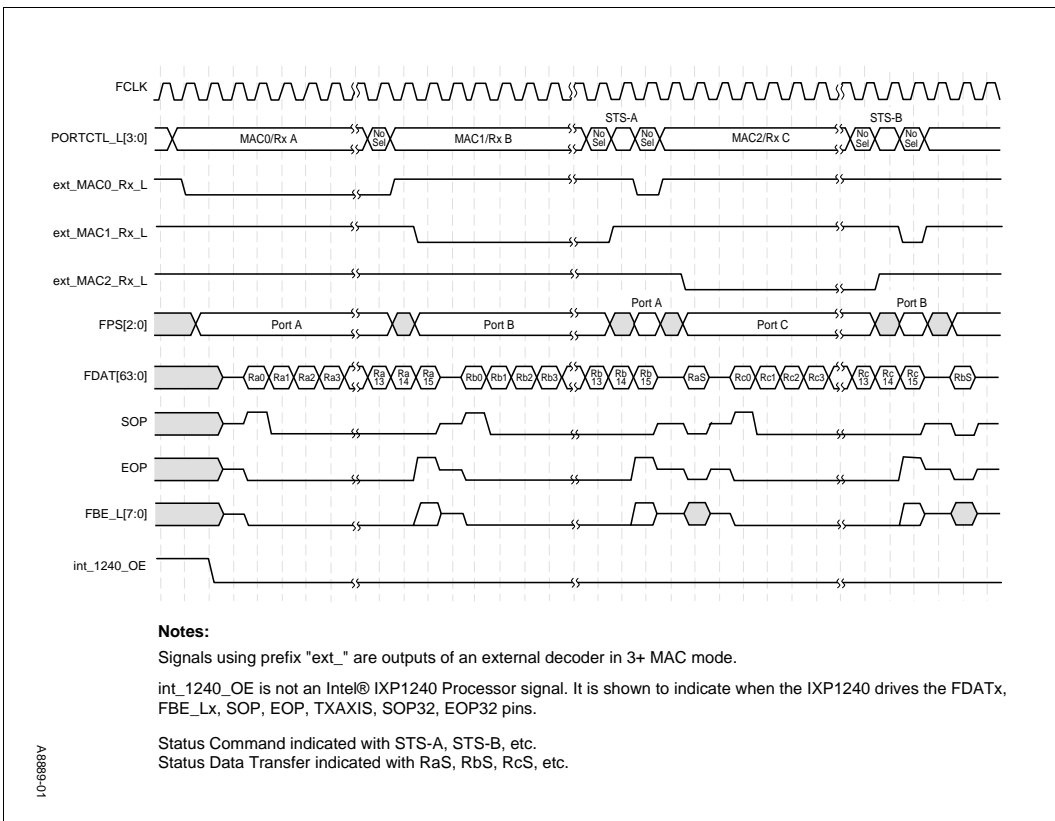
FCLK

PORTCTL_L[3:0]

MAC0/Rx A

No Sel

MAC1/Rx B

STS-A

No Sel

No Sel

MAC2/Rx C

STS-B

No Sel

No Sel

ext_MAC0_Rx_L

ext_MAC1_Rx_L

ext_MAC2_Rx_L

FPS[2:0]

Port A

Port B

Port A

Port C

Port B

FDAT[63:0]

Ra0 Ra1 Ra2 Ra3 Ra 13 Ra 14 Ra 15 Rb0 Rb1 Rb2 Rb3 Rb 13 Rb 14 Rb 15 RaS Rc0 Rc1 Rc2 Rc3 Rc 13 Rc 14 Rc 15 RbS

SOP

EOP

FBE_L[7:0]

int_1240_OE

Notes:

Signals using prefix "ext_" are outputs of an external decoder in 3+ MAC mode.

int_1240_OE is not an Intel® IXP1240 Processor signal. It is shown to indicate when the IXP1240 drives the FDATx, FBE_Lx, SOP, EOP, TXAXIS, SOP32, EOP32 pins.

Status Command indicated with STS-A, STS-B, etc.
Status Data Transfer indicated with RaS, RbS, RcS, etc.

A8889-01